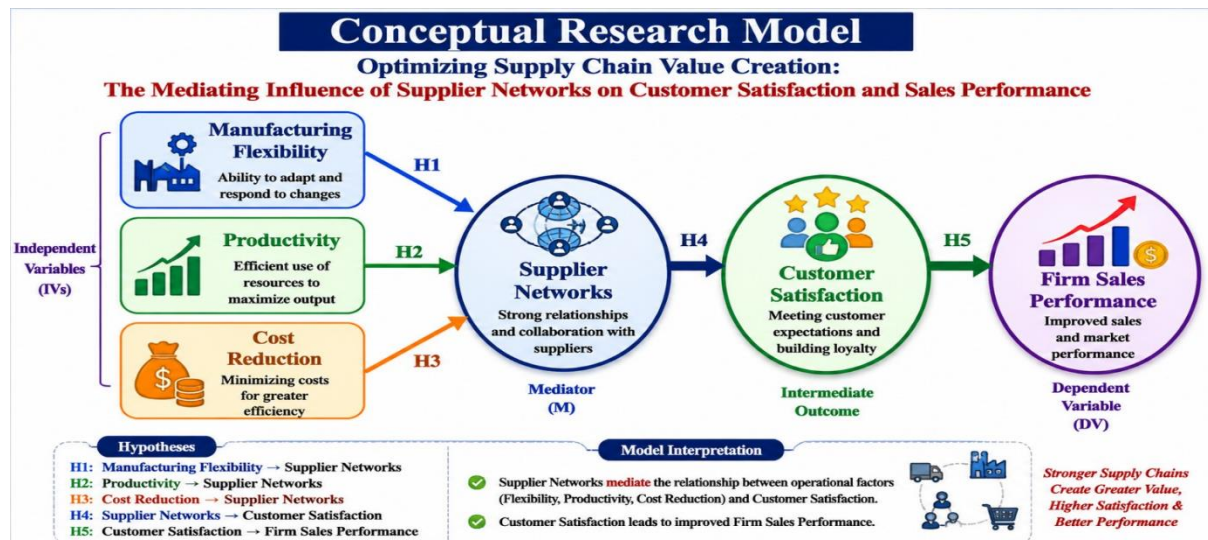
Conceptual Research Model

Optimizing Supply Chain Value Creation:

The Mediating Influence of Supplier Networks on Customer Satisfaction and Sales Performance

Independent Variables (IVs)

Manufacturing Flexibility
Ability to adapt and respond to changes

Productivity
Efficient use of resources to maximize output

Cost Reduction
Minimizing costs for greater efficiency

H1

H2

H3

Supplier Networks
Strong relationships and collaboration with suppliers

Mediator (M)

H4

Customer Satisfaction
Meeting customer expectations and building loyalty

Intermediate Outcome

H5

Firm Sales Performance
Improved sales and market performance

Dependent Variable (DV)

Hypotheses

H1: Manufacturing Flexibility → Supplier Networks
H2: Productivity → Supplier Networks
H3: Cost Reduction → Supplier Networks
H4: Supplier Networks → Customer Satisfaction
H5: Customer Satisfaction → Firm Sales Performance

Model Interpretation

Supplier Networks mediate the relationship between operational factors (Flexibility, Productivity, Cost Reduction) and Customer Satisfaction.

Customer Satisfaction leads to improved Firm Sales Performance.

Stronger Supply Chains Create Greater Value, Higher Satisfaction & Better Performance